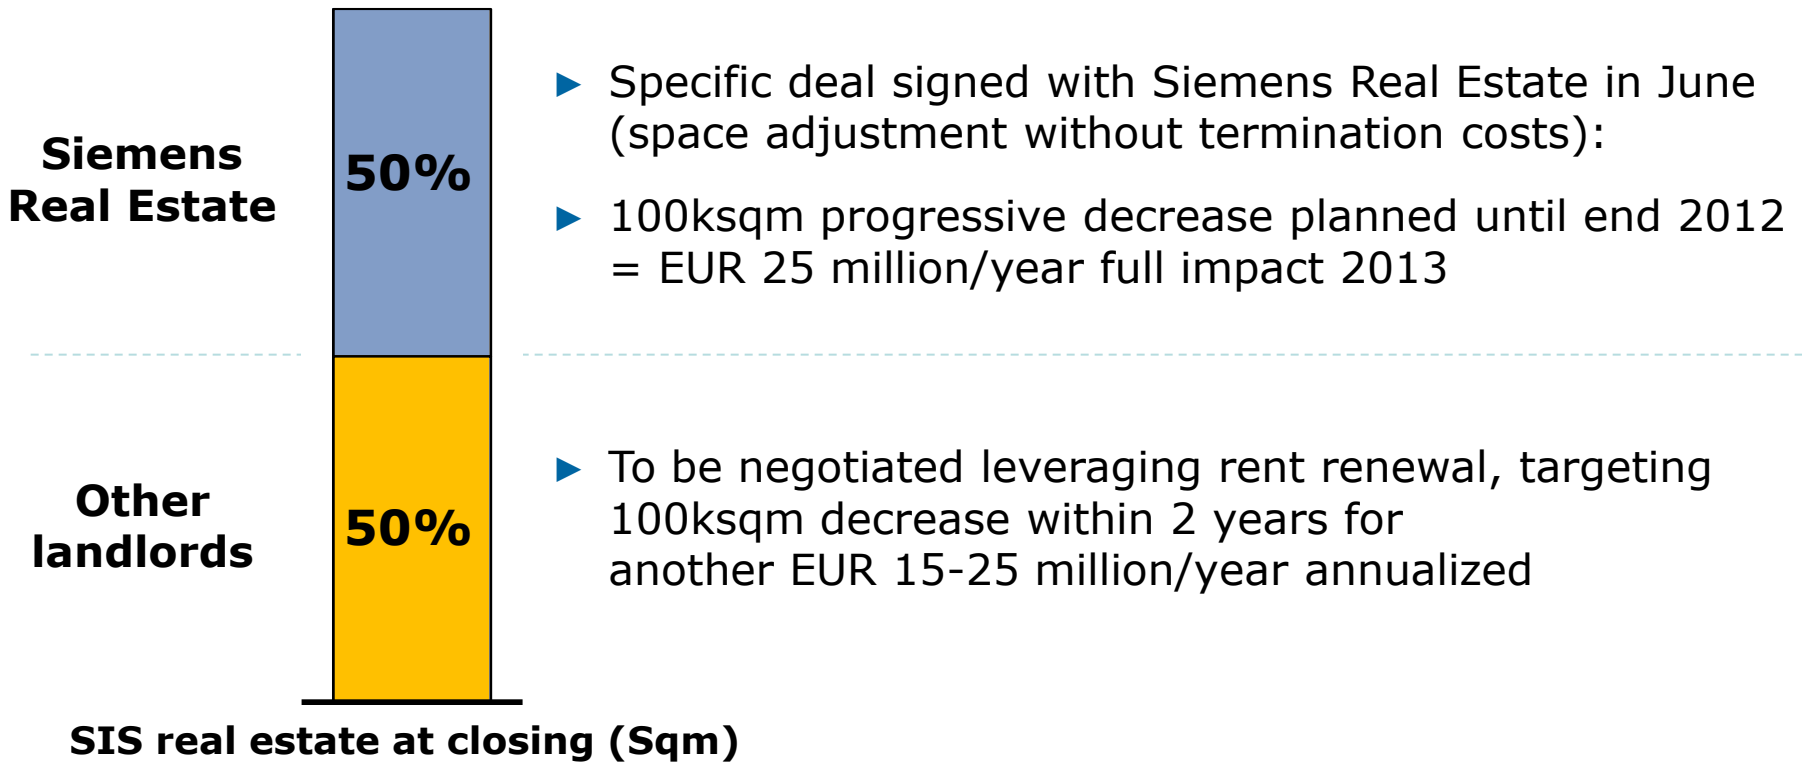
Siemens Real Estate

50%

Other landlords

50%

SIS real estate at closing (Sqm)

▶ Specific deal signed with Siemens Real Estate in June (space adjustment without termination costs):

▶ 100ksqm progressive decrease planned until end 2012 = EUR 25 million/year full impact 2013

▶ To be negotiated leveraging rent renewal, targeting 100ksqm decrease within 2 years for another EUR 15-25 million/year annualized